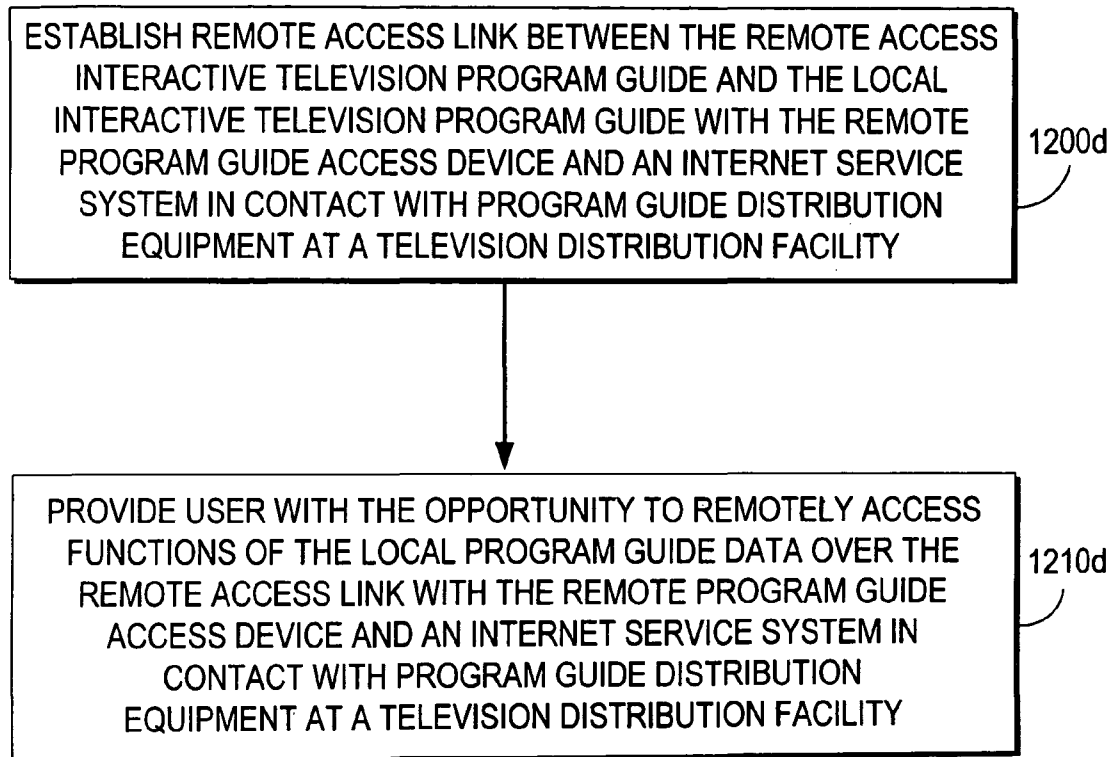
ESTABLISH REMOTE ACCESS LINK BETWEEN THE REMOTE ACCESS INTERACTIVE TELEVISION PROGRAM GUIDE AND THE LOCAL INTERACTIVE TELEVISION PROGRAM GUIDE WITH THE REMOTE PROGRAM GUIDE ACCESS DEVICE AND AN INTERNET SERVICE SYSTEM IN CONTACT WITH PROGRAM GUIDE DISTRIBUTION EQUIPMENT AT A TELEVISION DISTRIBUTION FACILITY

1200d

PROVIDE USER WITH THE OPPORTUNITY TO REMOTELY ACCESS FUNCTIONS OF THE LOCAL PROGRAM GUIDE DATA OVER THE REMOTE ACCESS LINK WITH THE REMOTE PROGRAM GUIDE ACCESS DEVICE AND AN INTERNET SERVICE SYSTEM IN CONTACT WITH PROGRAM GUIDE DISTRIBUTION EQUIPMENT AT A TELEVISION DISTRIBUTION FACILITY

1210d